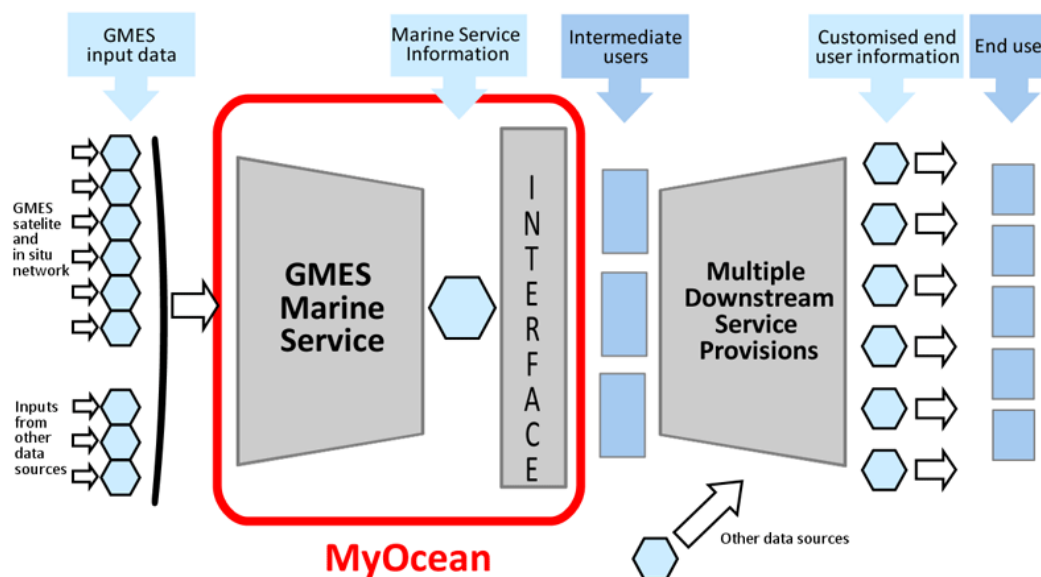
GMES input data

Marine Service Information

Intermediate users

Customised end user information

End use

GMES satelite and in situ network

Inputs from other data sources

GMES Marine Service

INTERFACE

Multiple Downstream Service Provisions

Other data sources

MyOcean